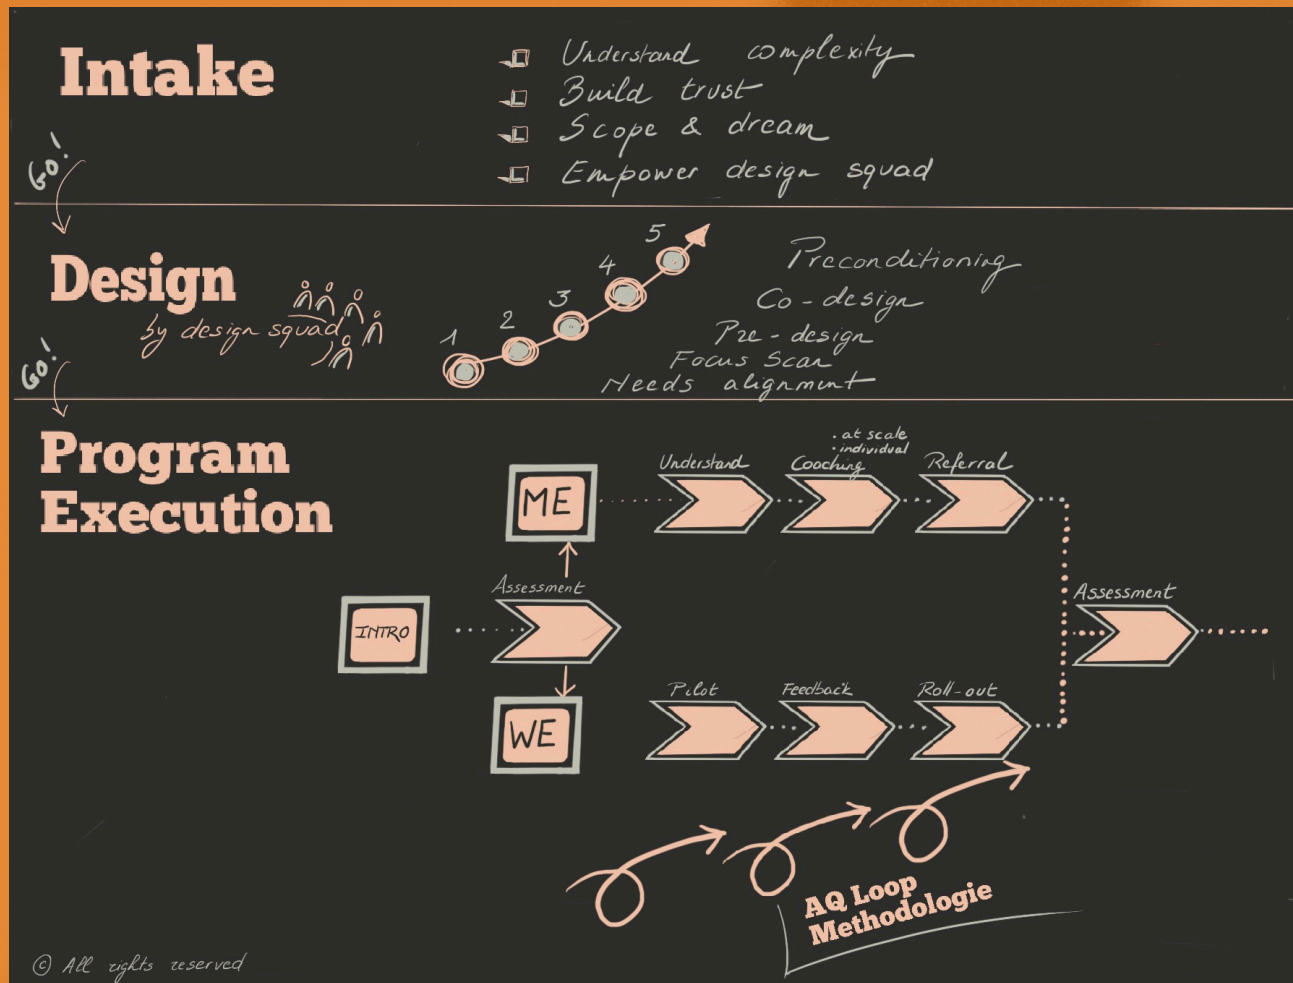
Intake

Understand complexity
Build trust
Scope & dream
Empower design squad

GO!

Design
by design squad

1 2 3 4 5

Preconditioning
Co-design
Pre-design
Focus Scan
Needs alignment

GO!

Program Execution

ME
Understand
Coaching
. at scale
. individual
Referral

INTRO
Assessment

WE
Pilot
Feedback
Roll-out

Assessment

AQ Loop Methodologie

© All rights reserved